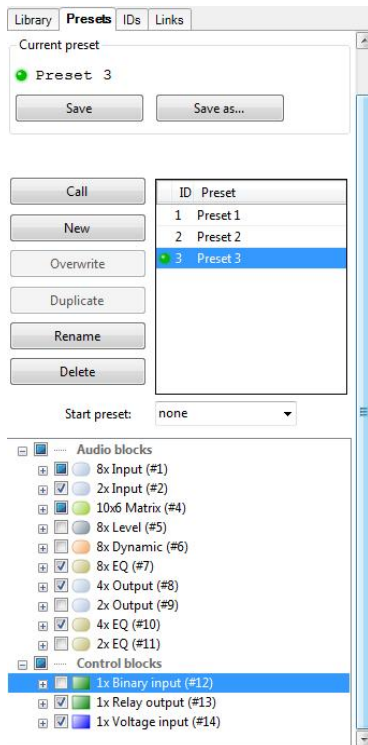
Library Presets IDs Links

Current preset

Preset 3

Save

Save as...

Call

New

Overwrite

Duplicate

Rename

Delete

| ID | Preset |
|---|---|
| 1 | Preset 1 |
| 2 | Preset 2 |
| 3 | Preset 3 |

Start preset: none

Audio blocks
8x Input (#1)
2x Input (#2)
10x6 Matrix (#4)
8x Level (#5)
8x Dynamic (#6)
8x EQ (#7)
4x Output (#8)
2x Output (#9)
4x EQ (#10)
2x EQ (#11)
Control blocks
1x Binary input (#12)
1x Relay output (#13)
1x Voltage input (#14)